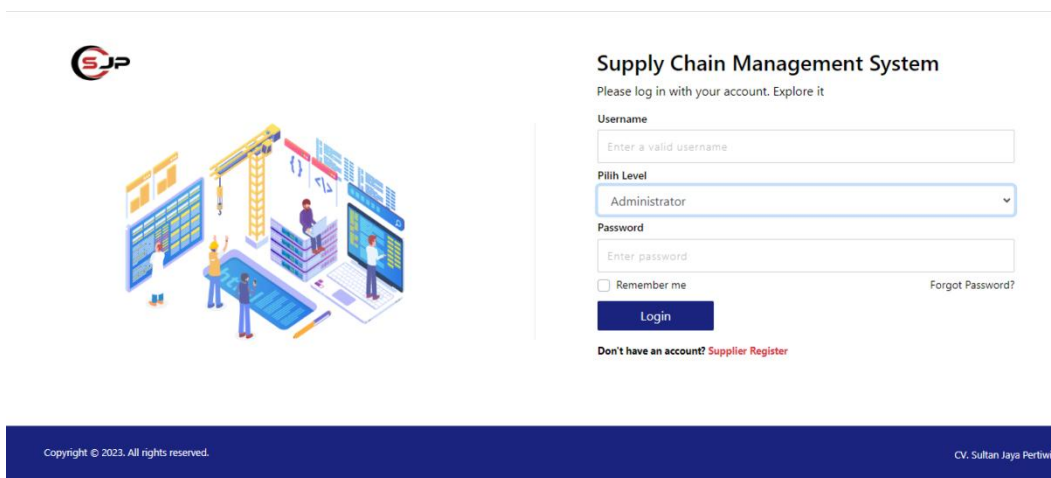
SJP

Supply Chain Management System

Please log in with your account. Explore it

Username

Enter a valid username

Pilih Level

Administrator

Password

Enter password

Remember me

Forgot Password?

Login

Don't have an account? Supplier Register

Copyright © 2023. All rights reserved.

CV. Sultan Jaya Pertiwi